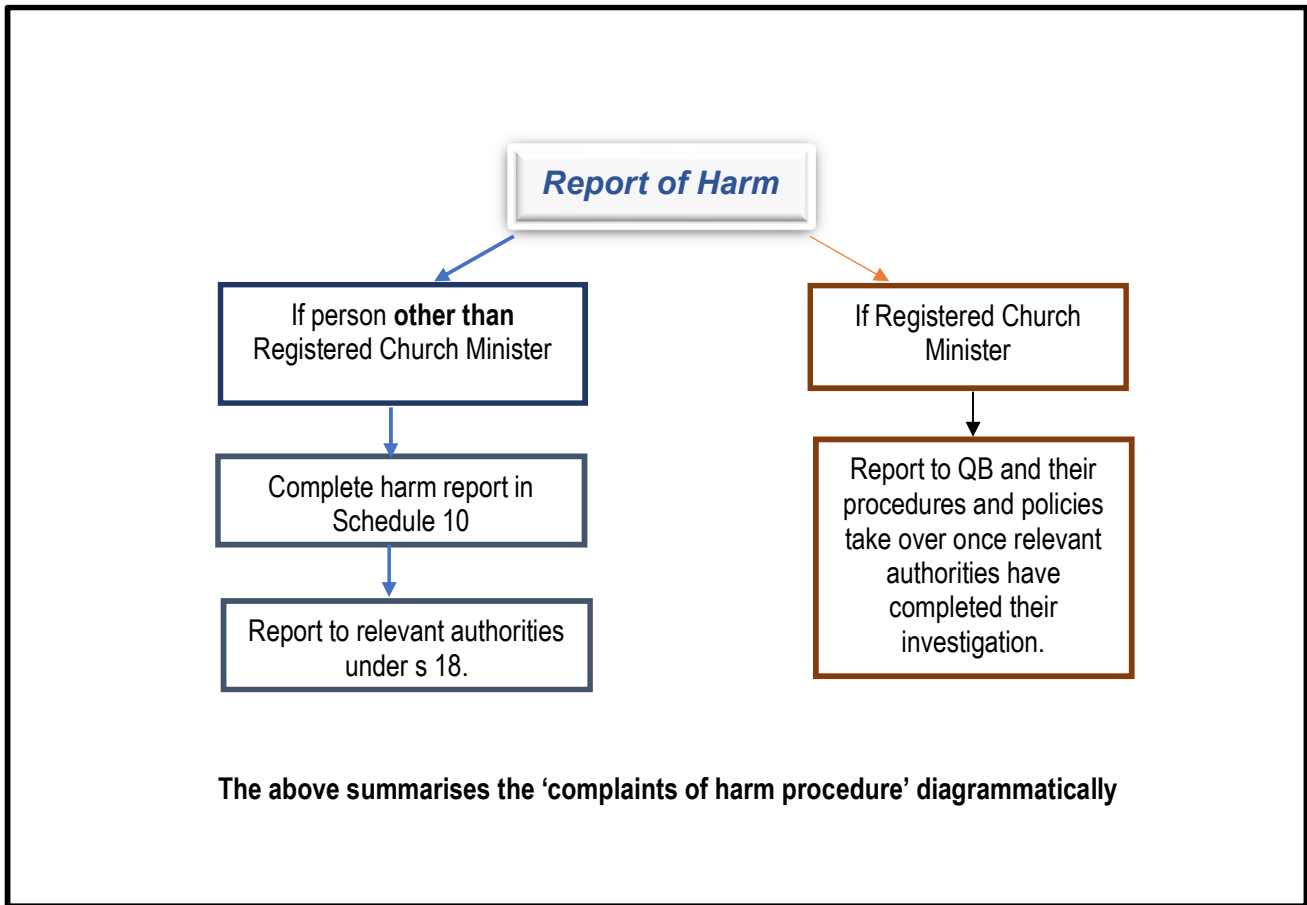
Report of Harm

If person **other than** Registered Church Minister

Complete harm report in Schedule 10

Report to relevant authorities under s 18.

If Registered Church Minister

Report to QB and their procedures and policies take over once relevant authorities have completed their investigation.

**The above summarises the 'complaints of harm procedure' diagrammatically**